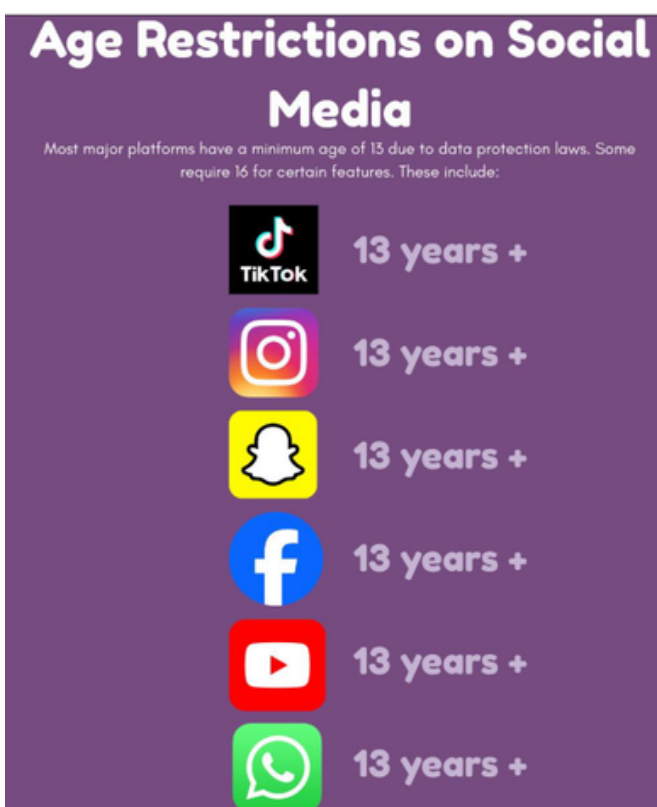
Age Restrictions on Social Media

Most major platforms have a minimum age of 13 due to data protection laws. Some require 16 for certain features. These include:

TikTok

13 years +

13 years +

13 years +

13 years +

13 years +

13 years +